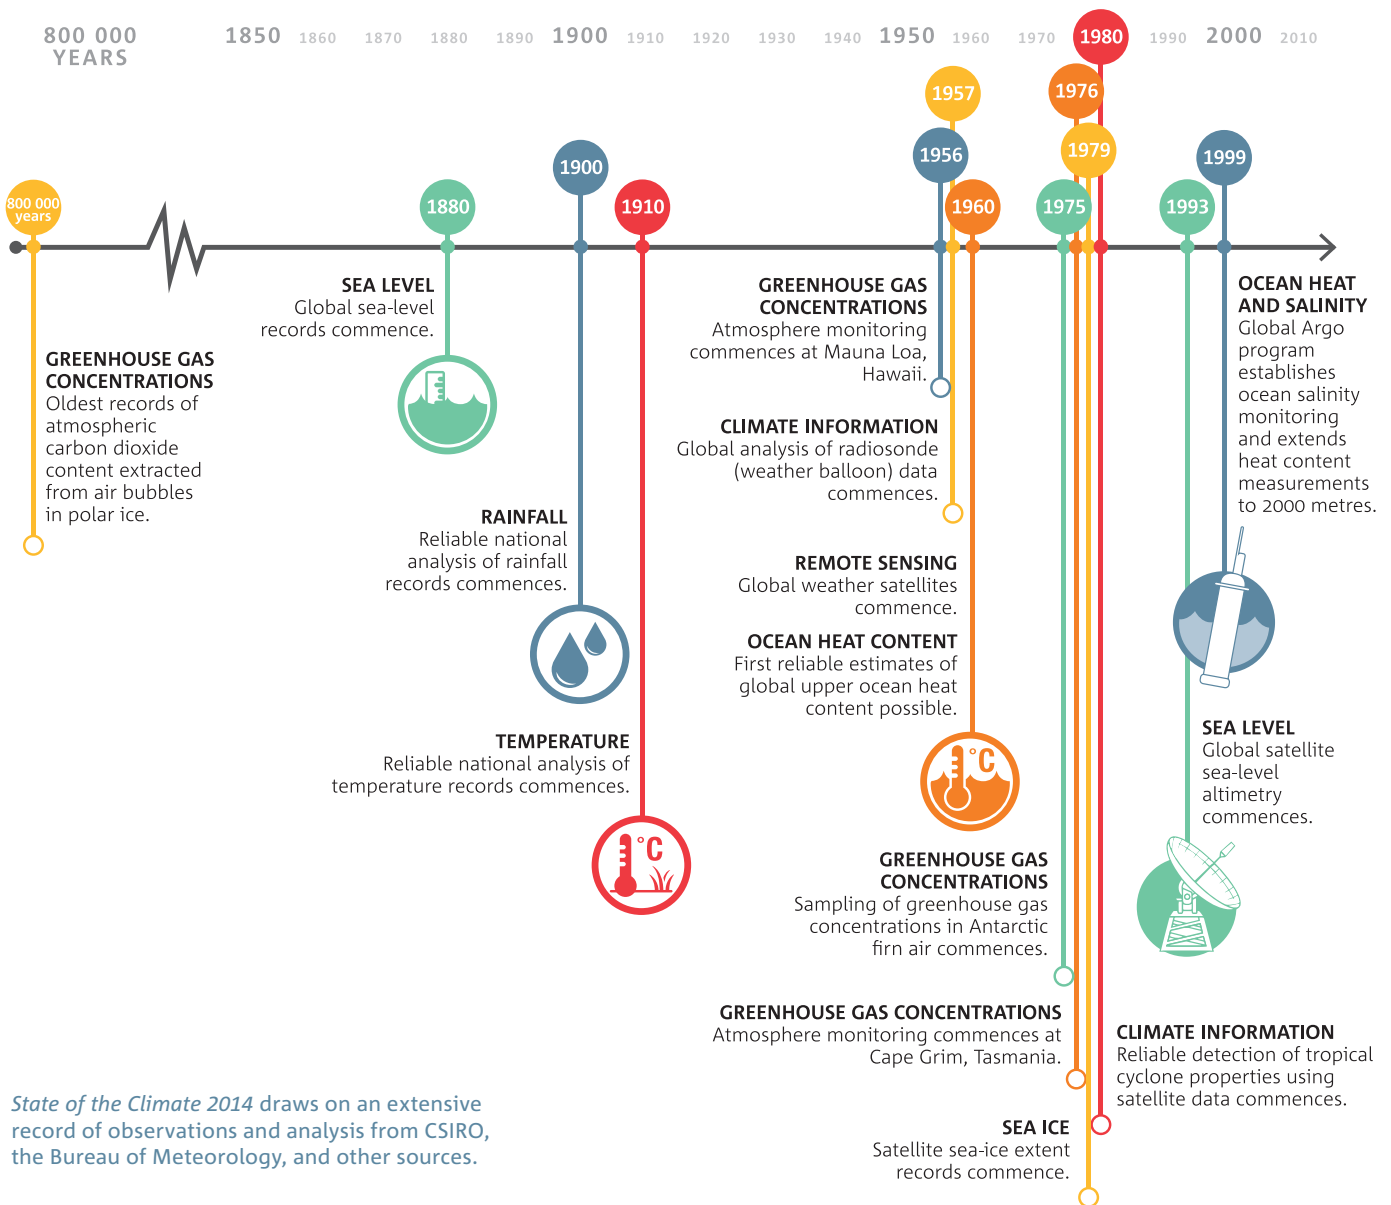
800 000 YEARS 1850 1860 1870 1880 1890 1900 1910 1920 1930 1940 1950 1960 1970 1980 1990 2000 2010

1957
1976
1980
1956
1979
1900
1999
800 000 years
1880
1910
1960
1975
1993

SEA LEVEL
Global sea-level records commence.

GREENHOUSE GAS CONCENTRATIONS
Oldest records of atmospheric carbon dioxide content extracted from air bubbles in polar ice.

RAINFALL
Reliable national analysis of rainfall records commences.

TEMPERATURE
Reliable national analysis of temperature records commences.

°C

GREENHOUSE GAS CONCENTRATIONS
Atmosphere monitoring commences at Mauna Loa, Hawaii.

CLIMATE INFORMATION
Global analysis of radiosonde (weather balloon) data commences.

REMOTE SENSING
Global weather satellites commence.

OCEAN HEAT CONTENT
First reliable estimates of global upper ocean heat content possible.

°C

GREENHOUSE GAS CONCENTRATIONS
Sampling of greenhouse gas concentrations in Antarctic firn air commences.

GREENHOUSE GAS CONCENTRATIONS
Atmosphere monitoring commences at Cape Grim, Tasmania.

SEA ICE
Satellite sea-ice extent records commence.

OCEAN HEAT AND SALINITY
Global Argo program establishes ocean salinity monitoring and extends heat content measurements to 2000 metres.

SEA LEVEL
Global satellite sea-level altimetry commences.

CLIMATE INFORMATION
Reliable detection of tropical cyclone properties using satellite data commences.

State of the Climate 2014 draws on an extensive record of observations and analysis from CSIRO, the Bureau of Meteorology, and other sources.